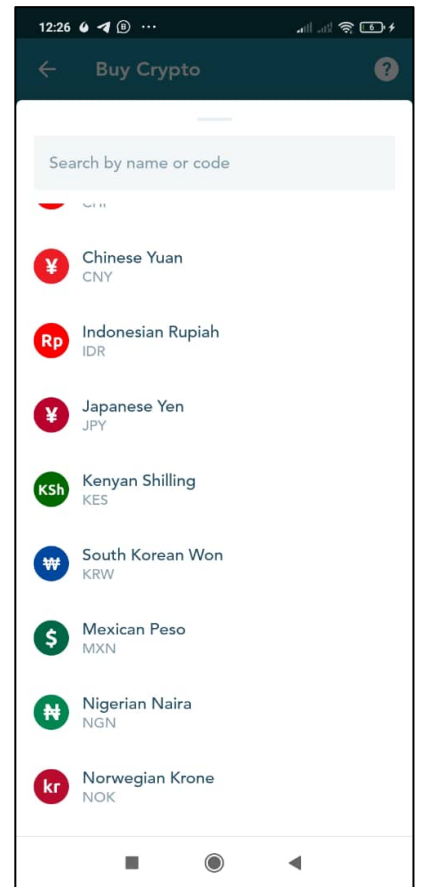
12:26 ··· 6

Buy Crypto

?

Search by name or code

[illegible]

¥ Chinese Yuan
CNY

Rp Indonesian Rupiah
IDR

¥ Japanese Yen
JPY

KSh Kenyan Shilling
KES

₩ South Korean Won
KRW

$ Mexican Peso
MXN

₦ Nigerian Naira
NGN

kr Norwegian Krone
NOK